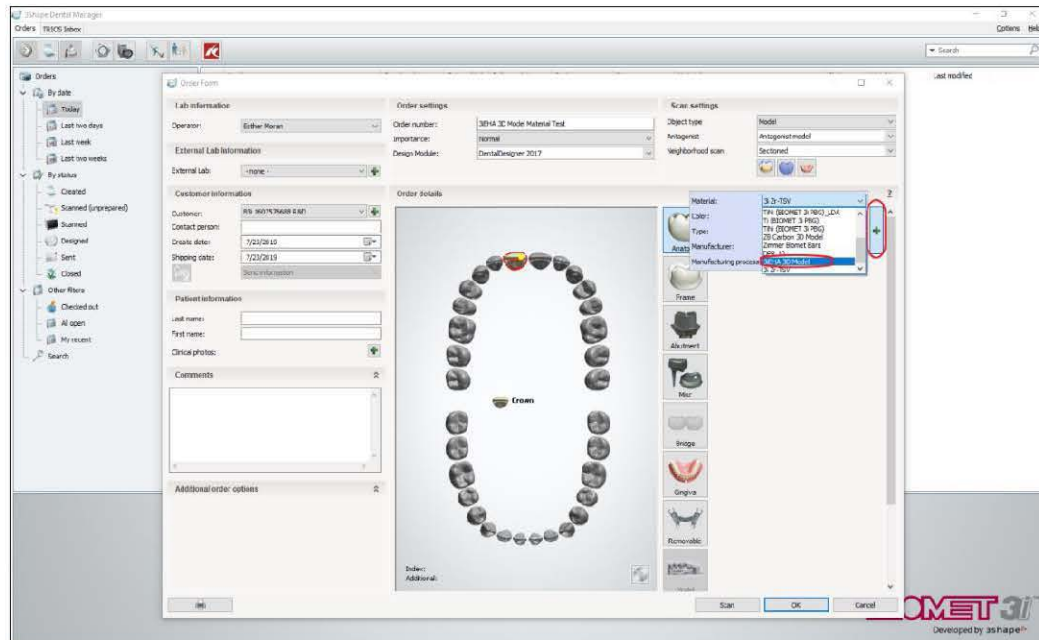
3Shape Dental Manager
Orders TRIOS Inbox
Options Help
Search
Orders
By date
Today
Last two days
Last week
Last two weeks
By status
Created
Scanned (unprepared)
Scanned
Designed
Sent
Closed
Other filters
Checked out
All open
My recent
Search
Last modified

Order Form
Lab information
Operator: Esther Moran
External Lab information
External Lab: -none-
Customer information
Customer: BS 360757689 RAD
Contact person:
Create date: 7/23/2019
Shipping date: 7/23/2019
Send information
Patient information
Last name:
First name:
Clinical photos:
Comments
Additional order options

Order settings
Order number: 3IHA 3C Mode Material Test
Importance: normal
Design Module: DentalDesigner 2017
Order details
Crown
Index:
Additional:

Scan settings
Object type: Model
Antagonist: Antagonist model
Neighborhood scan: Sectioned

Material: 3i Zr-TSV
Color:
Type:
Manufacturer:
Manufacturing process:
TiN (BIOMET 3i PBG)_LD4
Ti (BIOMET 3i PBG)
TiN (BIOMET 3i PBG)
ZB Carbon 3D Model
Zeimer Biomet Bars
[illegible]
3IHA 3D Model
3i Zr-TSV

Anato
Frame
Abutment
Misc
Bridge
Gingiva
Removable

Scan OK Cancel
BIOMET 3i
Developed by 3shape